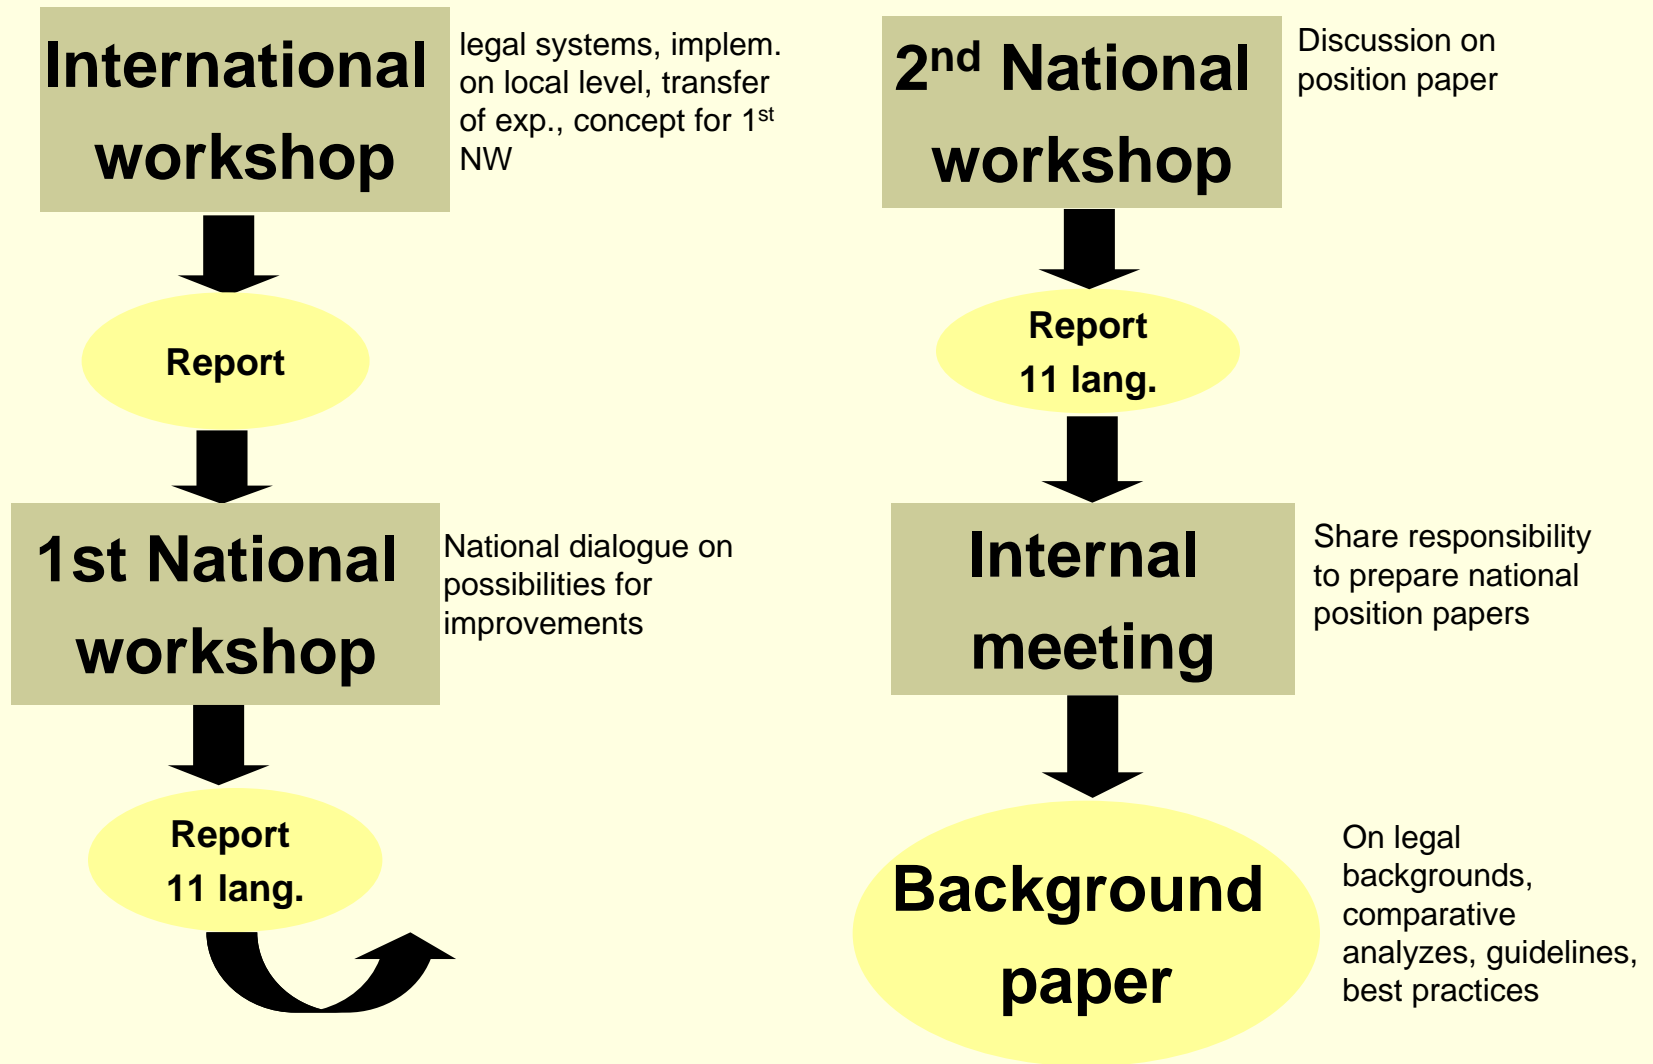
International workshop

legal systems, implem. on local level, transfer of exp., concept for 1$^{st}$ NW

Report

1st National workshop

National dialogue on possibilities for improvements

Report
11 lang.

2$^{nd}$ National workshop

Discussion on position paper

Report
11 lang.

Internal meeting

Share responsibility to prepare national position papers

Background paper

On legal backgrounds, comparative analyzes, guidelines, best practices